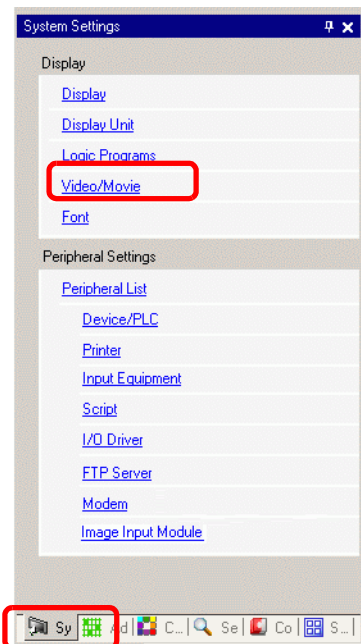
System Settings

Display

Display

Display Unit

Logic Programs

Video/Movie

Font

Peripheral Settings

Peripheral List

Device/PLC

Printer

Input Equipment

Script

I/O Driver

FTP Server

Modem

Image Input Module

Sy Ad C... Se Co S...